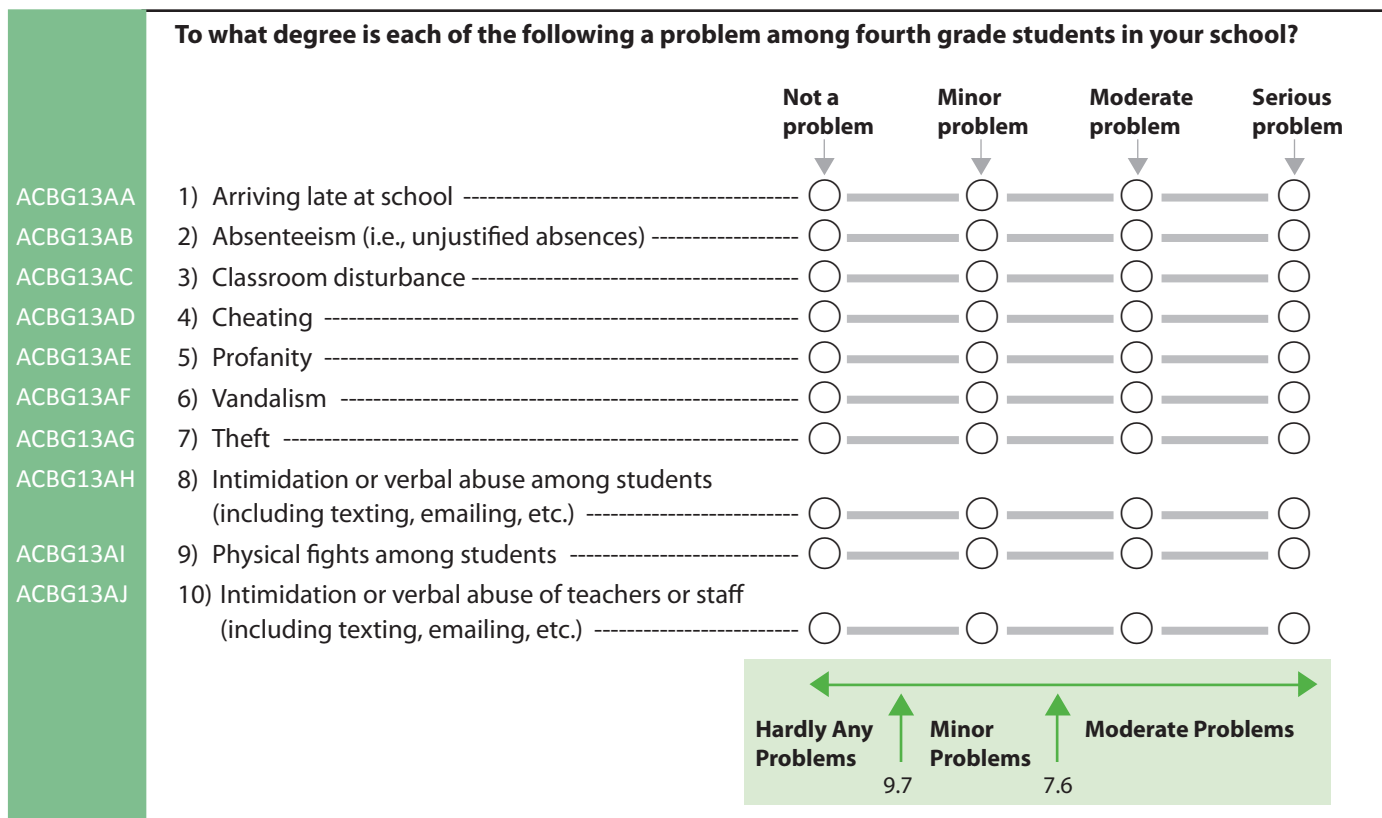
To what degree is each of the following a problem among fourth grade students in your school?

| | | Not a problem | Minor problem | Moderate problem | Serious problem |
|---|---|---|---|---|---|
| ACBG13AA | 1) Arriving late at school | ◯ | ◯ | ◯ | ◯ |
| ACBG13AB | 2) Absenteeism (i.e., unjustified absences) | ◯ | ◯ | ◯ | ◯ |
| ACBG13AC | 3) Classroom disturbance | ◯ | ◯ | ◯ | ◯ |
| ACBG13AD | 4) Cheating | ◯ | ◯ | ◯ | ◯ |
| ACBG13AE | 5) Profanity | ◯ | ◯ | ◯ | ◯ |
| ACBG13AF | 6) Vandalism | ◯ | ◯ | ◯ | ◯ |
| ACBG13AG | 7) Theft | ◯ | ◯ | ◯ | ◯ |
| ACBG13AH | 8) Intimidation or verbal abuse among students (including texting, emailing, etc.) | ◯ | ◯ | ◯ | ◯ |
| ACBG13AI | 9) Physical fights among students | ◯ | ◯ | ◯ | ◯ |
| ACBG13AJ | 10) Intimidation or verbal abuse of teachers or staff (including texting, emailing, etc.) | ◯ | ◯ | ◯ | ◯ |

Hardly Any Problems
9.7
Minor Problems
7.6
Moderate Problems